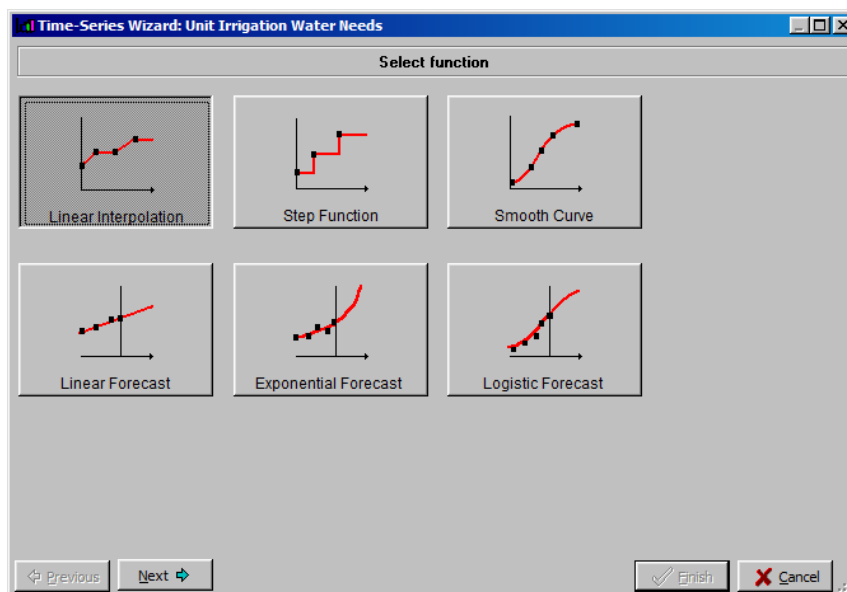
Time-Series Wizard: Unit Irrigation Water Needs

Select function

Linear Interpolation

Step Function

Smooth Curve

Linear Forecast

Exponential Forecast

Logistic Forecast

Previous

Next

Finish

Cancel